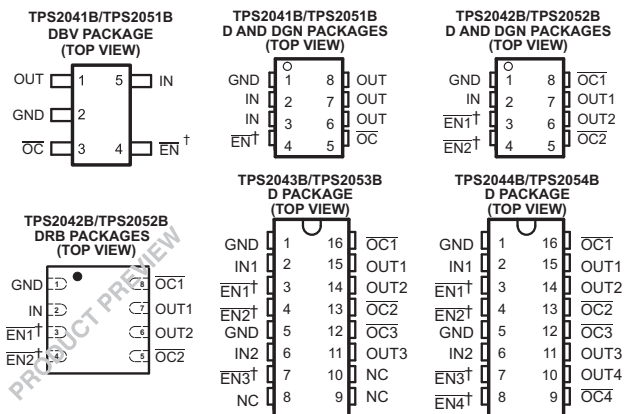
TPS2041B/TPS2051B
DBV PACKAGE
(TOP VIEW)

OUT 1 5 IN
GND 2
$\overline{OC}$ 3 4 $\overline{EN}$ †

TPS2041B/TPS2051B
D AND DGN PACKAGES
(TOP VIEW)

GND 1 8 OUT
IN 2 7 OUT
IN 3 6 OUT
$\overline{EN}$† 4 5 $\overline{OC}$

TPS2042B/TPS2052B
D AND DGN PACKAGES
(TOP VIEW)

GND 1 8 $\overline{OC1}$
IN 2 7 OUT1
$\overline{EN1}$† 3 6 OUT2
$\overline{EN2}$† 4 5 $\overline{OC2}$

TPS2042B/TPS2052B
DRB PACKAGES
(TOP VIEW)

GND 1 8 $\overline{OC1}$
IN 2 7 OUT1
$\overline{EN1}$† 3 6 OUT2
$\overline{EN2}$† 4 5 $\overline{OC2}$

PRODUCT PREVIEW

TPS2043B/TPS2053B
D PACKAGE
(TOP VIEW)

GND 1 16 $\overline{OC1}$
IN1 2 15 OUT1
$\overline{EN1}$† 3 14 OUT2
$\overline{EN2}$† 4 13 $\overline{OC2}$
GND 5 12 $\overline{OC3}$
IN2 6 11 OUT3
$\overline{EN3}$† 7 10 NC
NC 8 9 NC

TPS2044B/TPS2054B
D PACKAGE
(TOP VIEW)

GND 1 16 $\overline{OC1}$
IN1 2 15 OUT1
$\overline{EN1}$† 3 14 OUT2
$\overline{EN2}$† 4 13 $\overline{OC2}$
GND 5 12 $\overline{OC3}$
IN2 6 11 OUT3
$\overline{EN3}$† 7 10 OUT4
$\overline{EN4}$† 8 9 $\overline{OC4}$